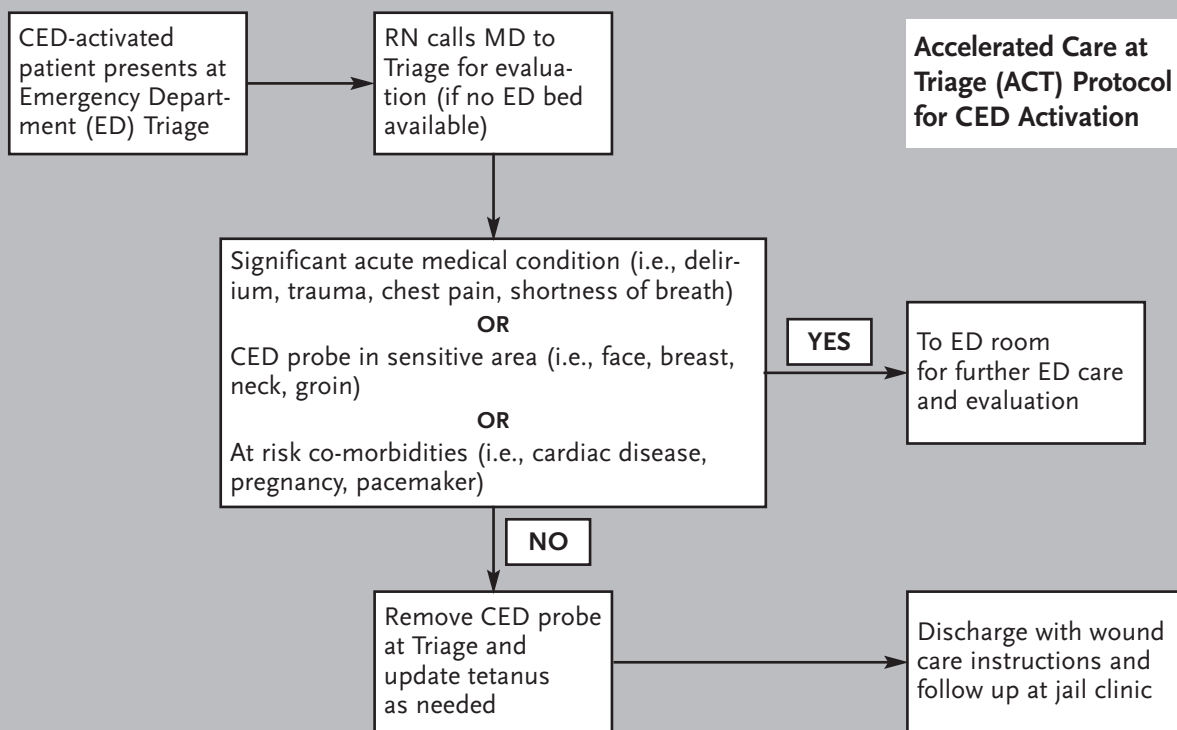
CED-activated patient presents at Emergency Department (ED) Triage

RN calls MD to Triage for evaluation (if no ED bed available)

Accelerated Care at Triage (ACT) Protocol for CED Activation

Significant acute medical condition (i.e., delirium, trauma, chest pain, shortness of breath)

OR

CED probe in sensitive area (i.e., face, breast, neck, groin)

OR

At risk co-morbidities (i.e., cardiac disease, pregnancy, pacemaker)

YES

To ED room for further ED care and evaluation

NO

Remove CED probe at Triage and update tetanus as needed

Discharge with wound care instructions and follow up at jail clinic